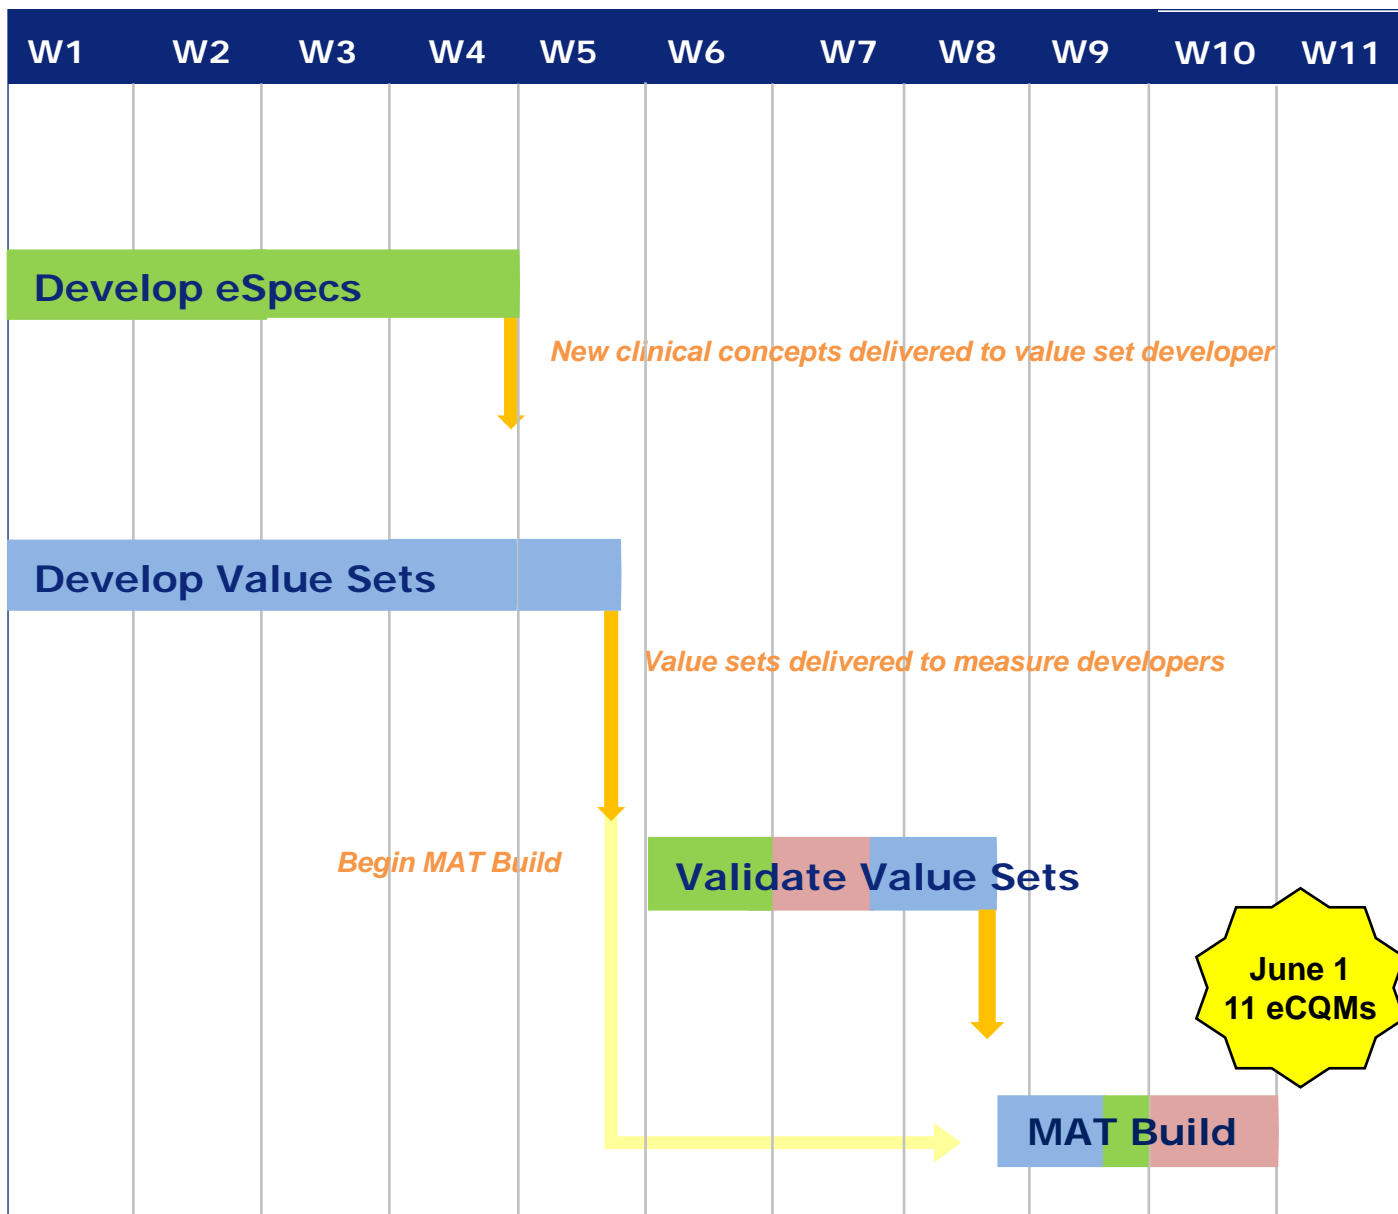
W1 W2 W3 W4 W5 W6 W7 W8 W9 W10 W11

Develop eSpecs

New clinical concepts delivered to value set developer

Develop Value Sets

Value sets delivered to measure developers

Begin MAT Build

Validate Value Sets

June 1
11 eCQMs

MAT Build